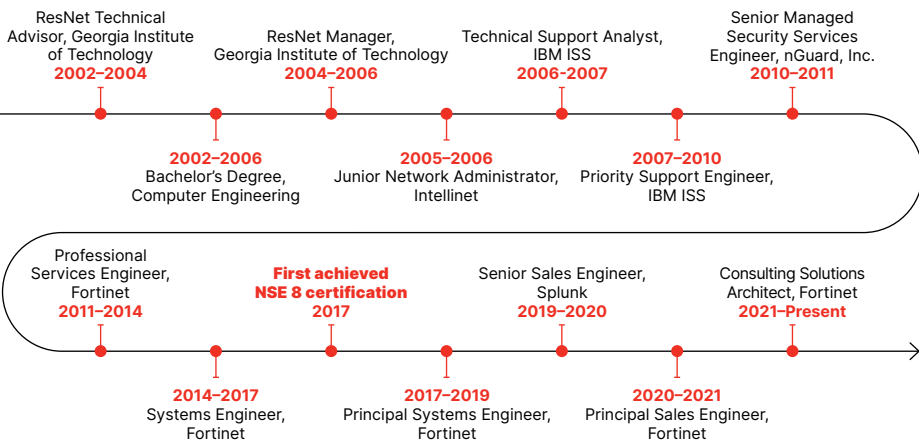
ResNet Technical Advisor, Georgia Institute of Technology
2002–2004

ResNet Manager, Georgia Institute of Technology
2004–2006

Technical Support Analyst, IBM ISS
2006-2007

Senior Managed Security Services Engineer, nGuard, Inc.
2010–2011

2002–2006
Bachelor's Degree, Computer Engineering

2005–2006
Junior Network Administrator, Intellinet

2007–2010
Priority Support Engineer, IBM ISS

Professional Services Engineer, Fortinet
2011–2014

First achieved NSE 8 certification
2017

Senior Sales Engineer, Splunk
2019–2020

Consulting Solutions Architect, Fortinet
2021–Present

2014–2017
Systems Engineer, Fortinet

2017–2019
Principal Systems Engineer, Fortinet

2020–2021
Principal Sales Engineer, Fortinet